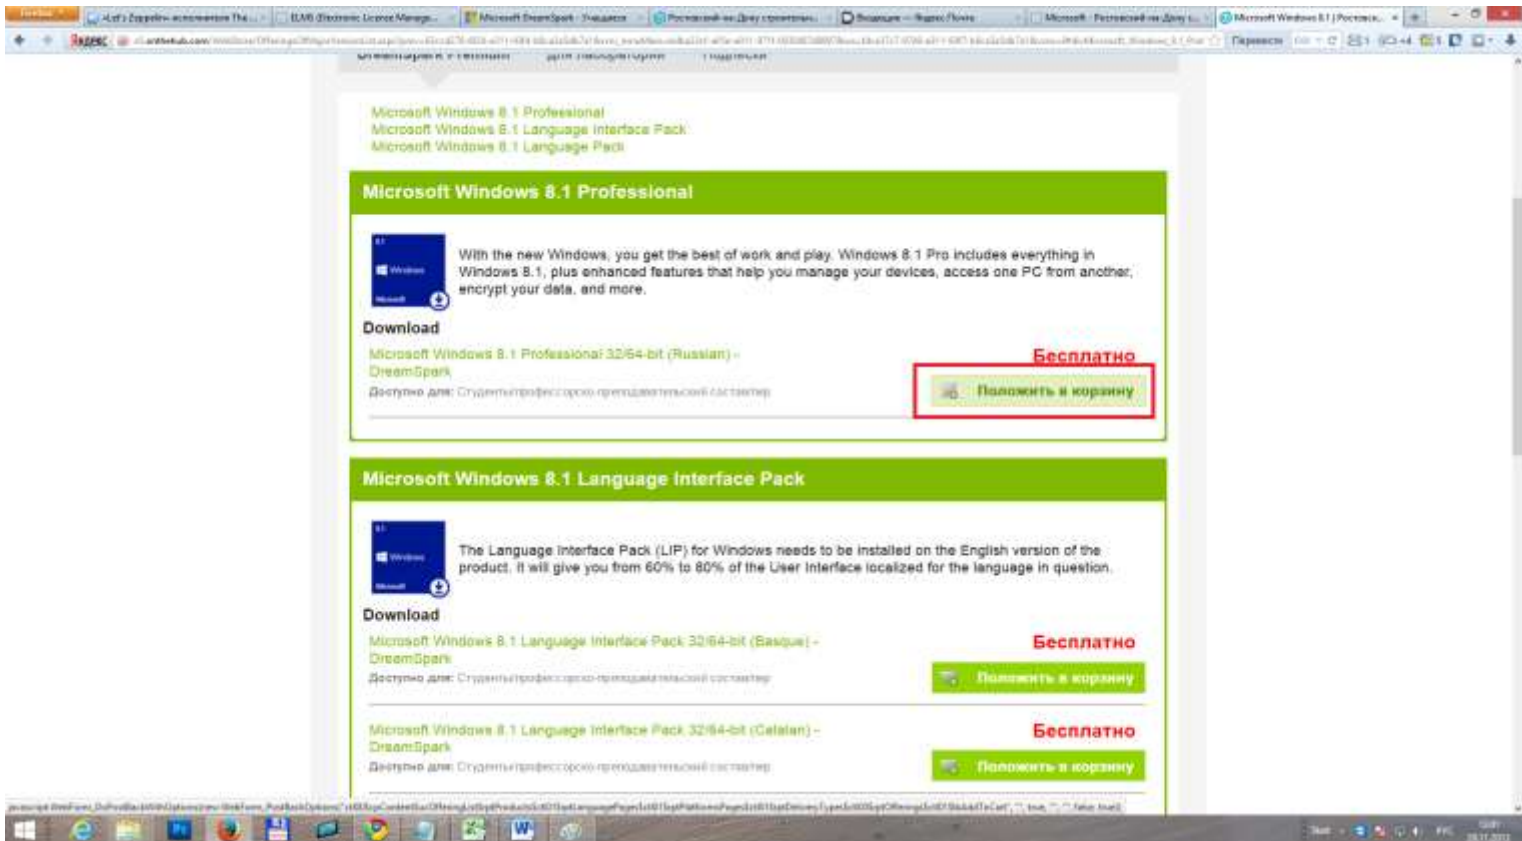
Microsoft Windows 8.1 Professional
Microsoft Windows 8.1 Language Interface Pack
Microsoft Windows 8.1 Language Pack

Microsoft Windows 8.1 Professional

With the new Windows, you get the best of work and play. Windows 8.1 Pro includes everything in Windows 8.1, plus enhanced features that help you manage your devices, access one PC from another, encrypt your data, and more.

Download

Microsoft Windows 8.1 Professional 32/64-bit (Russian) - DreamSpark

Доступно для: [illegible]

Бесплатно

Положить в корзину

Microsoft Windows 8.1 Language Interface Pack

The Language Interface Pack (LIP) for Windows needs to be installed on the English version of the product. It will give you from 60% to 80% of the User Interface localized for the language in question.

Download

Microsoft Windows 8.1 Language Interface Pack 32/64-bit (Basque) - DreamSpark

Доступно для: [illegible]

Бесплатно

Положить в корзину

Microsoft Windows 8.1 Language Interface Pack 32/64-bit (Catalan) - DreamSpark

Доступно для: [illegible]

Бесплатно

Положить в корзину